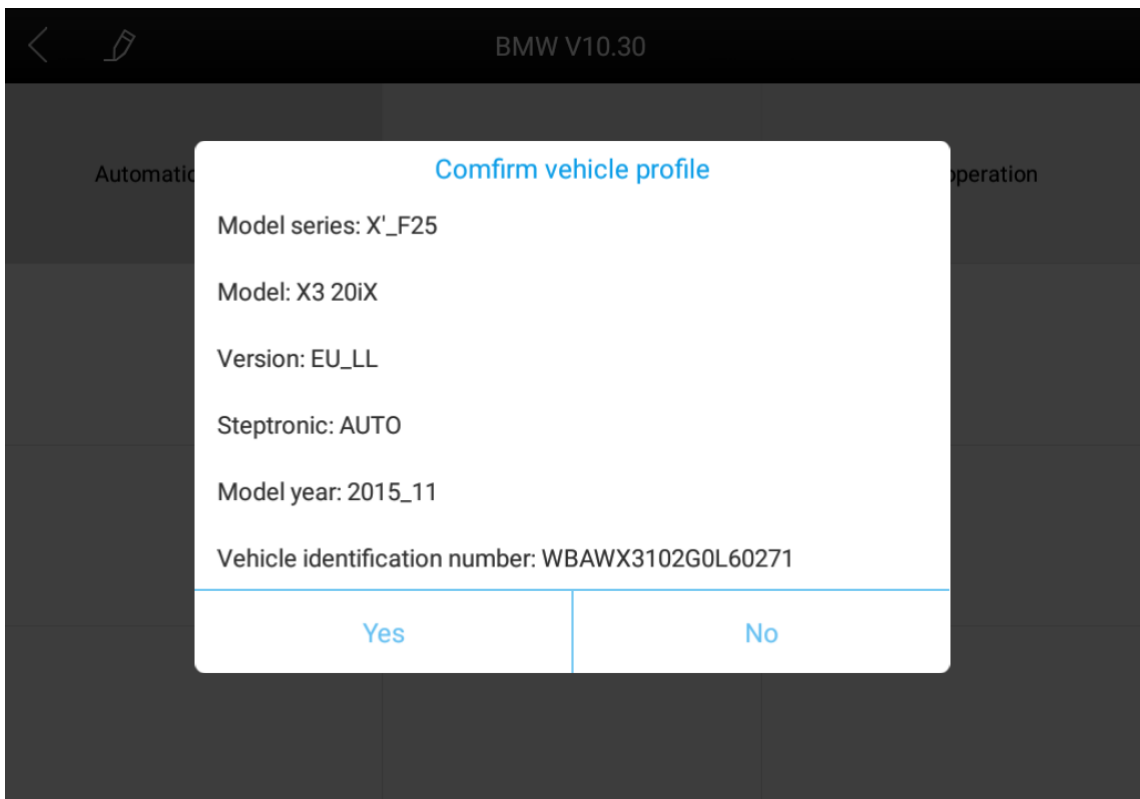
BMW V10.30

Automatio

operation

Comfirm vehicle profile

Model series: X'_F25

Model: X3 20iX

Version: EU_LL

Steptronic: AUTO

Model year: 2015_11

Vehicle identification number: WBAWX3102G0L60271

Yes

No